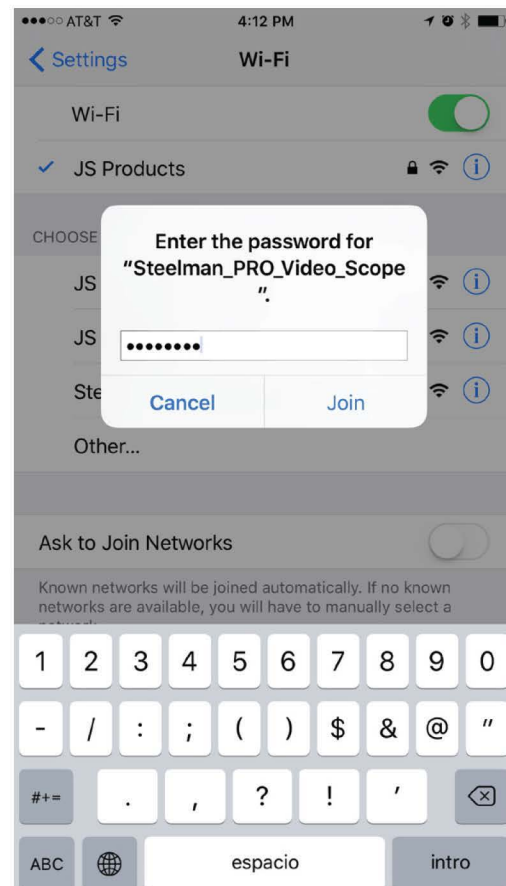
AT&T 4:12 PM

Settings Wi-Fi

Wi-Fi

JS Products

CHOOSE

JS

JS

Ste

Other...

Enter the password for "Steelman_PRO_Video_Scope".

••••••••

Cancel Join

Ask to Join Networks

Known networks will be joined automatically. If no known networks are available, you will have to manually select a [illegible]

1 2 3 4 5 6 7 8 9 0

- / : ; ( ) $ & @ "

#+= . , ? ! '

ABC espacio intro